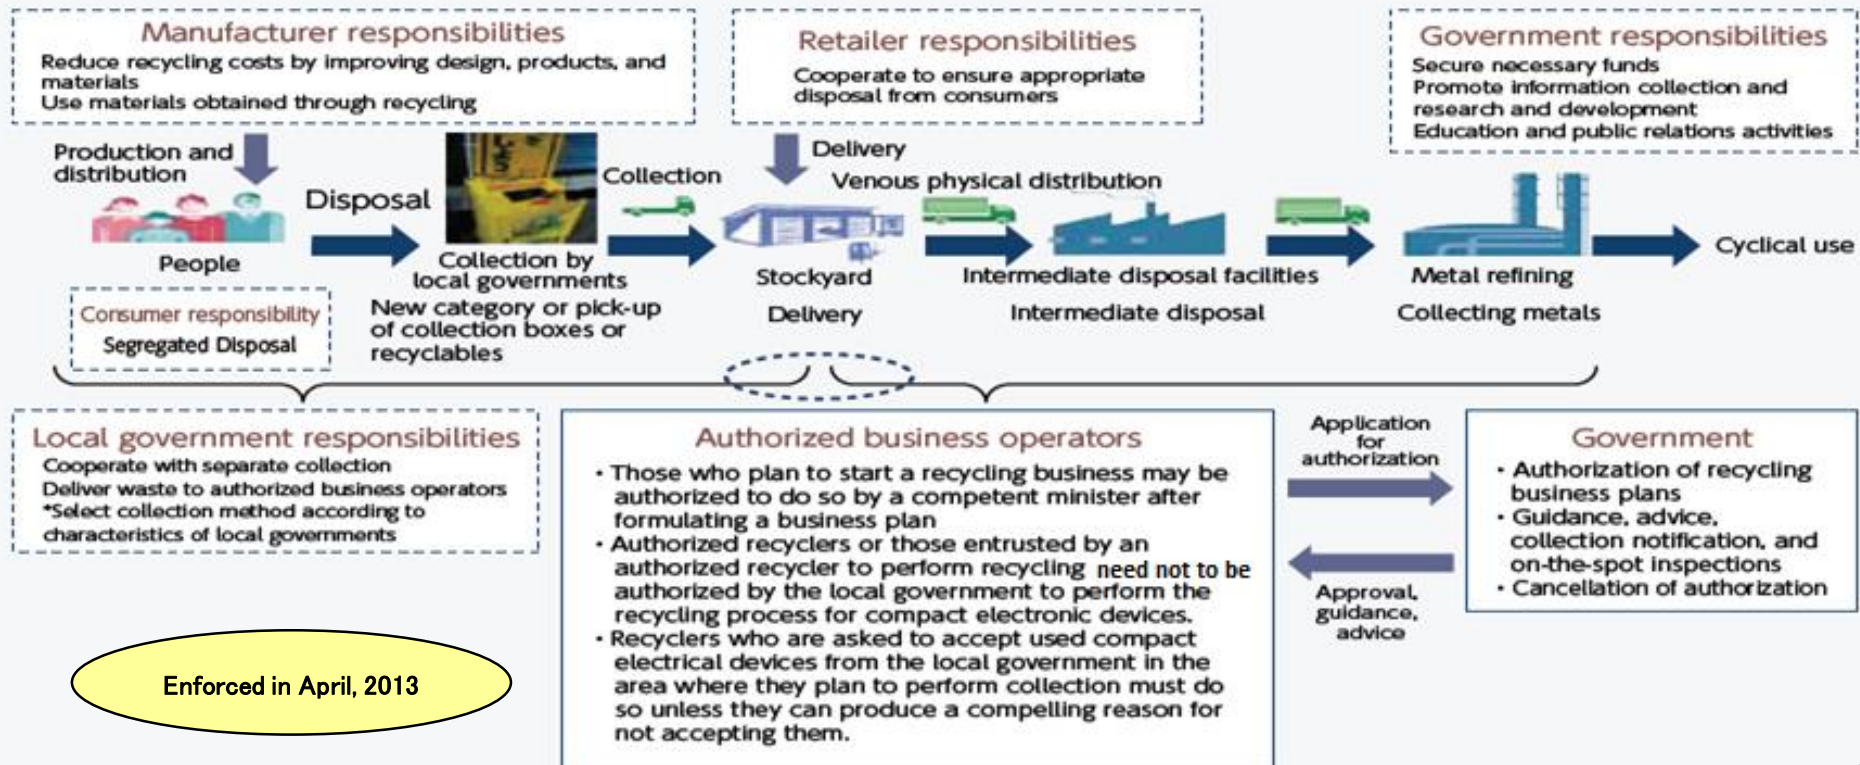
Manufacturer responsibilities
Reduce recycling costs by improving design, products, and materials
Use materials obtained through recycling

Retailer responsibilities
Cooperate to ensure appropriate disposal from consumers

Government responsibilities
Secure necessary funds
Promote information collection and research and development
Education and public relations activities

Production and distribution

Disposal

Collection

Delivery

Venous physical distribution

People

Collection by local governments

New category or pick-up of collection boxes or recyclables

Stockyard

Delivery

Intermediate disposal facilities

Intermediate disposal

Metal refining

Collecting metals

Cyclical use

Consumer responsibility
Segregated Disposal

Local government responsibilities
Cooperate with separate collection
Deliver waste to authorized business operators
*Select collection method according to characteristics of local governments

Authorized business operators
・Those who plan to start a recycling business may be authorized to do so by a competent minister after formulating a business plan
・Authorized recyclers or those entrusted by an authorized recycler to perform recycling need not to be authorized by the local government to perform the recycling process for compact electronic devices.
・Recyclers who are asked to accept used compact electrical devices from the local government in the area where they plan to perform collection must do so unless they can produce a compelling reason for not accepting them.

Application for authorization

Approval, guidance, advice

Government
・Authorization of recycling business plans
・Guidance, advice, collection notification, and on-the-spot inspections
・Cancellation of authorization

Enforced in April, 2013